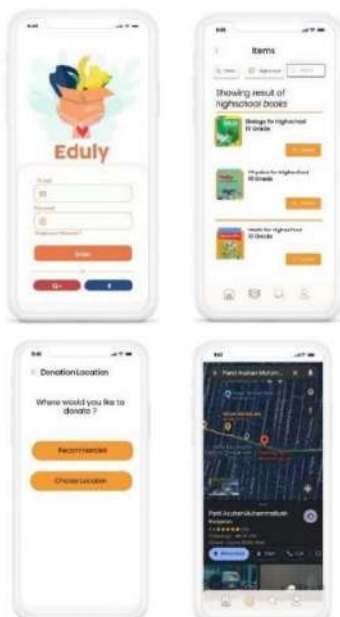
Eduly

Email

Password

Forgot your Password?

Enter

G+

f

Items

Showing result of highschool books

Biology for Highschool 12 Grade

Physics for Highschool 12 Grade

Math for Highschool 12 Grade

Donation Location

Where would you like to donate ?

Recommended

Choose Location

Panti Asuhan Muhammadiyah